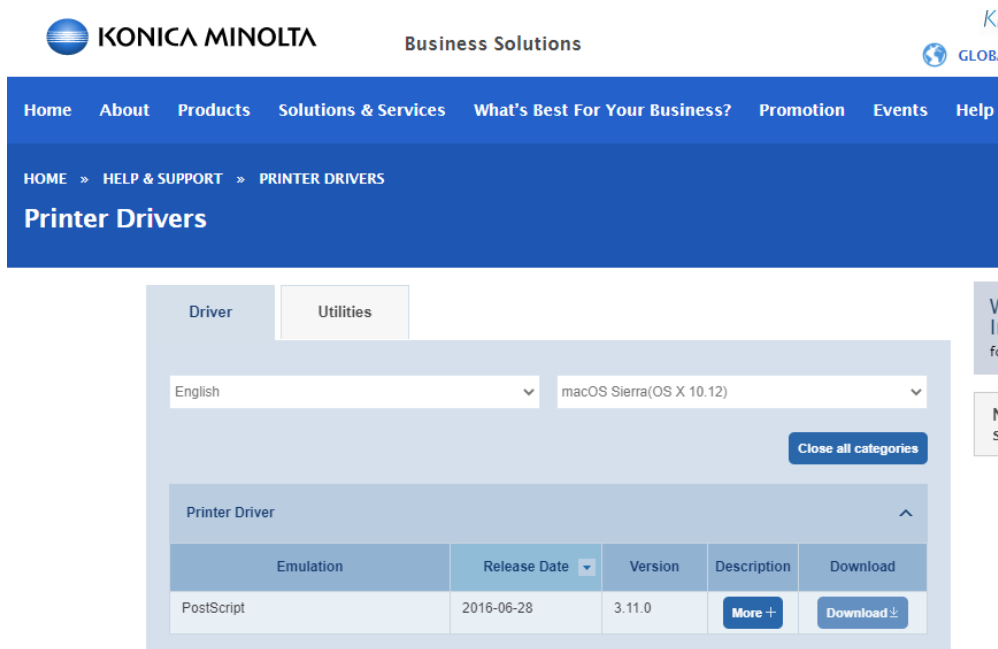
KONICA MINOLTA

Business Solutions

K

GLOBA

Home About Products Solutions & Services What's Best For Your Business? Promotion Events Help

HOME » HELP & SUPPORT » PRINTER DRIVERS

Printer Drivers

Driver Utilities

English

macOS Sierra(OS X 10.12)

Close all categories

Printer Driver

| Emulation | Release Date | Version | Description | Download |
|---|---|---|---|---|
| PostScript | 2016-06-28 | 3.11.0 | More + | Download |

W
I
fo

N
s